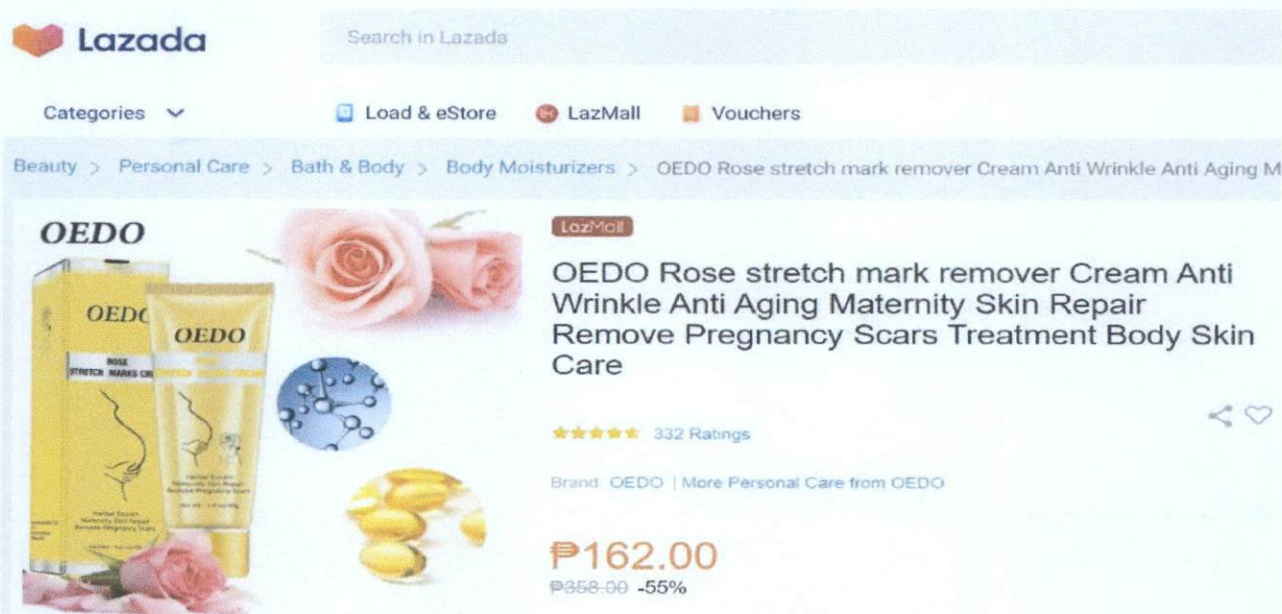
Lazada

Search in Lazada

Categories

Load & eStore

LazMall

Vouchers

Beauty > Personal Care > Bath & Body > Body Moisturizers > OEDO Rose stretch mark remover Cream Anti Wrinkle Anti Aging M

OEDO

OEDO

ROSE STRETCH MARKS CR

OEDO

LazMall

OEDO Rose stretch mark remover Cream Anti Wrinkle Anti Aging Maternity Skin Repair Remove Pregnancy Scars Treatment Body Skin Care

332 Ratings

Brand: OEDO | More Personal Care from OEDO

₱162.00

₱358.00 -55%